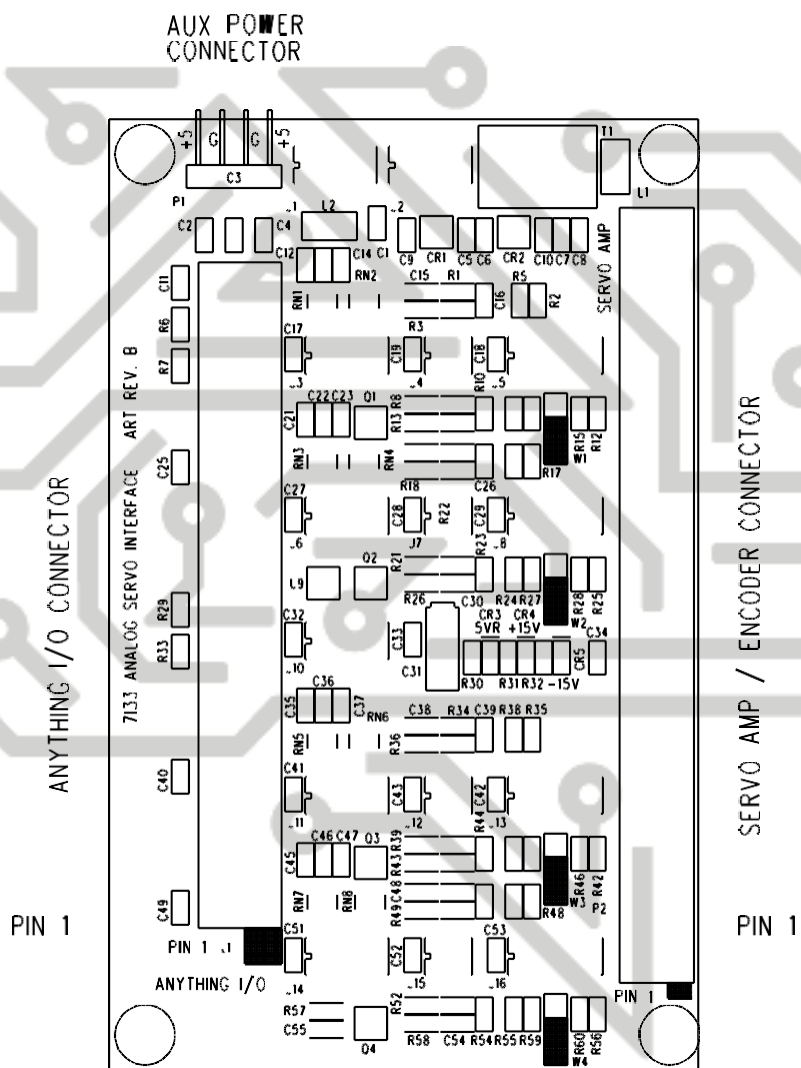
AUX POWER
CONNECTOR

+5 G G +5
P1 C3
T1
L1
C2 C4 .1 L2 .2 C1
C12 C14 C9 CR1 C5 C6 CR2 C10 C7 C8
SERVO AMP
C11 RN1 RN2 C15 R1 C16 R5 R2
R6
R7 C17 R3 C19 C18
.3 .4 R10 .5
7I33 ANALOG SERVO INTERFACE ART REV. B
C21 C22 C23 Q1 R8 R13
RN3 RN4 R15 R12 W1 R17
C25
C27 R18 C26 C28 R22 C29
.6 J7 R23 .8
L9 Q2 R21
R26 C30 R24 R27 R28 R25 W2
R29 CR3 CR4
5VR +15V
C32 C33 C34
R33 C31 CR5
.10 R30 R31 R32 -15V
C35 C36 C37 RN6 C38 R34 C39 R38 R35
RN5 R36
C40
C41 C43 C42
.11 .12 R44 .13
C45 C46 C47 Q3 R39 R43
RN7 RN8 C48 R49 R46 R42 W3 R48 P2
C49
PIN 1 .1 C51
C52 C53
ANYTHING I/O .14 .15 .16
R57 R52
C55 Q4 R58 C54 R54 R55 R59 R60 R56 W4
PIN 1

ANYTHING I/O CONNECTOR

PIN 1

SERVO AMP / ENCODER CONNECTOR

PIN 1